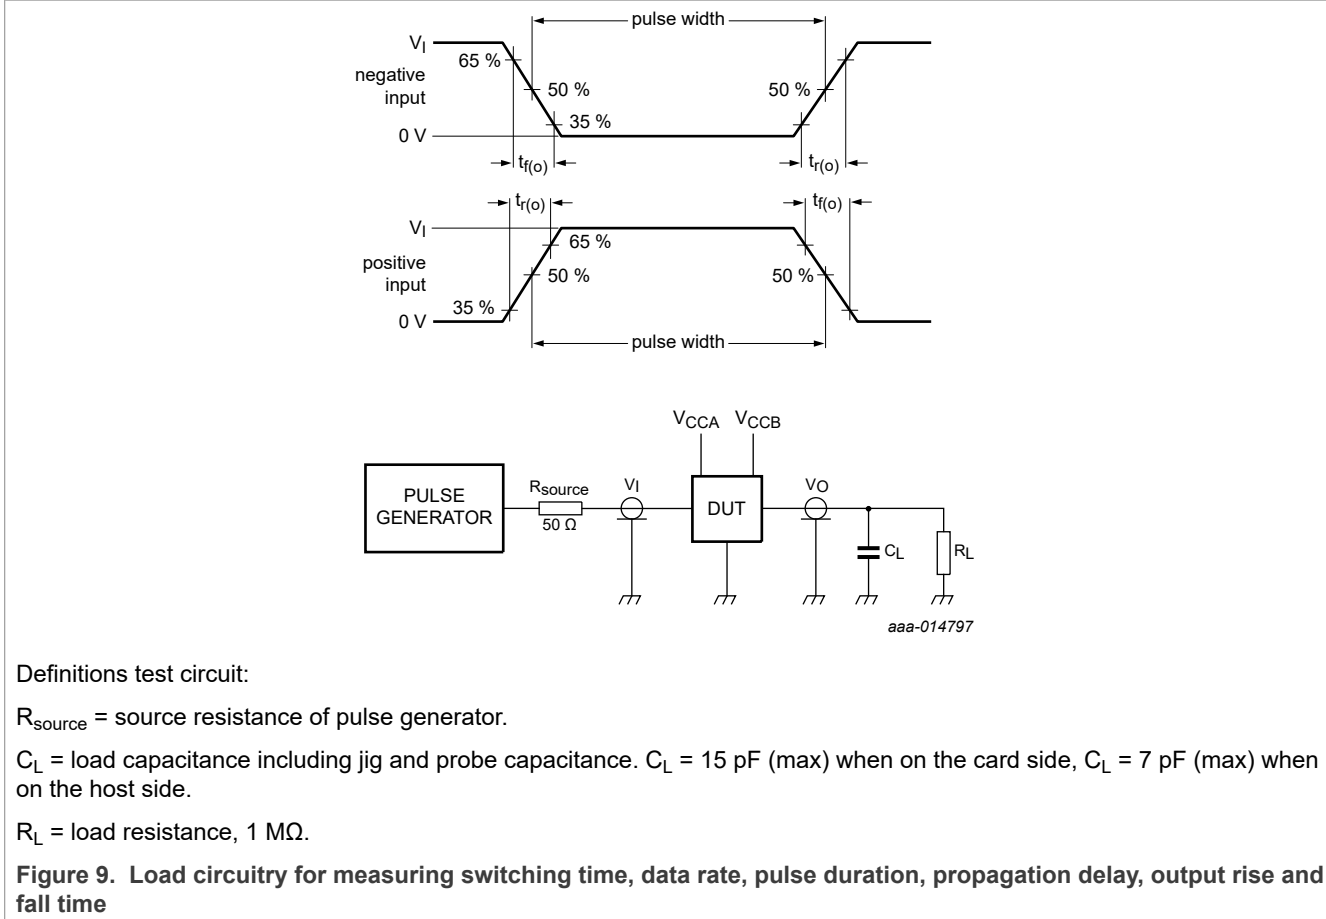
pulse width

$V_I$

65 %

negative input

50 %

35 %

50 %

0 V

$t_{f(o)}$

$t_{r(o)}$

$t_{r(o)}$

$t_{f(o)}$

$V_I$

65 %

positive input

50 %

50 %

35 %

0 V

pulse width

$V_{CCA}$ $V_{CCB}$

PULSE GENERATOR

$R_{source}$

50 Ω

$V_I$

DUT

$V_O$

$C_L$

$R_L$

aaa-014797

Definitions test circuit:

$R_{source}$ = source resistance of pulse generator.

$C_L$ = load capacitance including jig and probe capacitance. $C_L$ = 15 pF (max) when on the card side, $C_L$ = 7 pF (max) when on the host side.

$R_L$ = load resistance, 1 MΩ.

Figure 9. Load circuitry for measuring switching time, data rate, pulse duration, propagation delay, output rise and fall time